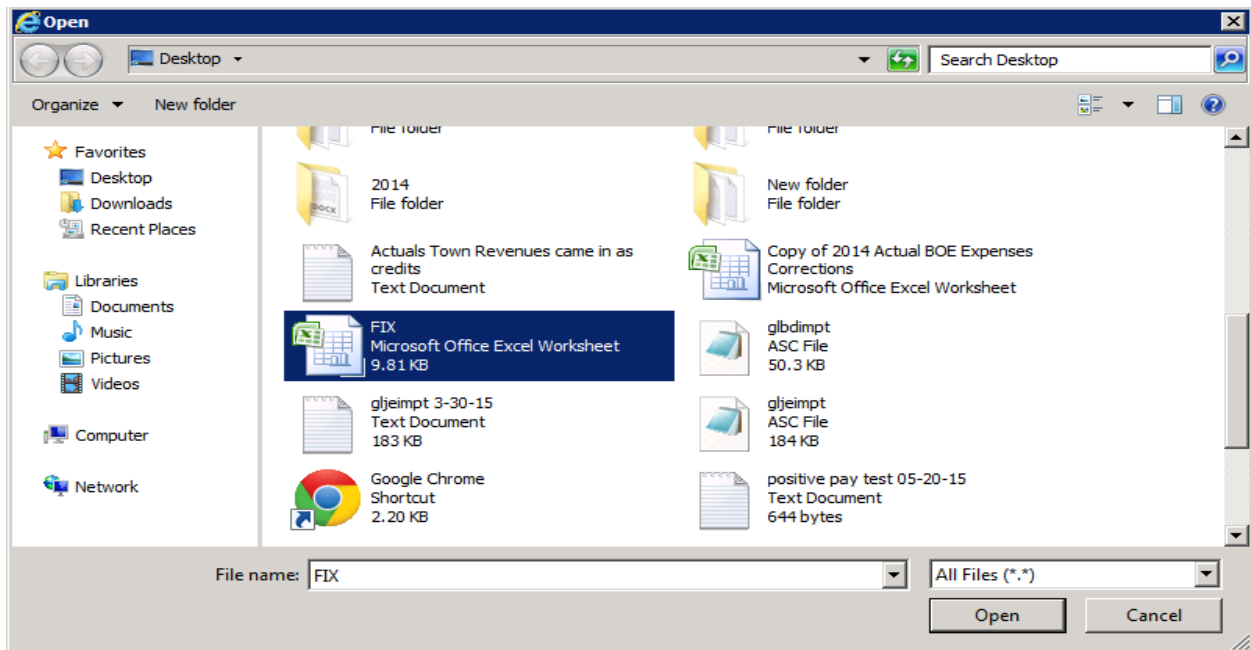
Open

Desktop

Search Desktop

Organize New folder

Favorites
Desktop
Downloads
Recent Places

Libraries
Documents
Music
Pictures
Videos

Computer

Network

File folder

File folder

2014
File folder

New folder
File folder

Actuals Town Revenues came in as credits
Text Document

Copy of 2014 Actual BOE Expenses Corrections
Microsoft Office Excel Worksheet

FIX
Microsoft Office Excel Worksheet
9.81 KB

glbdimpt
ASC File
50.3 KB

gljeimpt 3-30-15
Text Document
183 KB

gljeimpt
ASC File
184 KB

Google Chrome
Shortcut
2.20 KB

positive pay test 05-20-15
Text Document
644 bytes

File name: FIX

All Files (*.*)

Open

Cancel